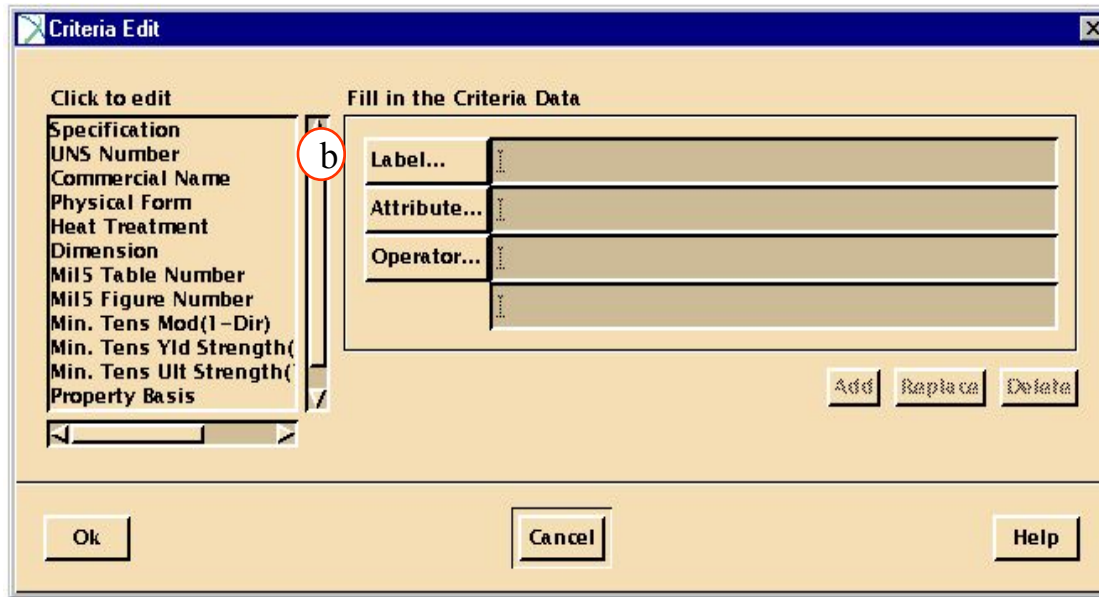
Criteria Edit

Click to edit

Specification
UNS Number
Commercial Name
Physical Form
Heat Treatment
Dimension
Mil5 Table Number
Mil5 Figure Number
Min. Tens Mod(1-Dir)
Min. Tens Yld Strength(
Min. Tens Ult Strength(
Property Basis

b

Fill in the Criteria Data

Label...

Attribute...

Operator...

Add Replace Delete

Ok

Cancel

Help